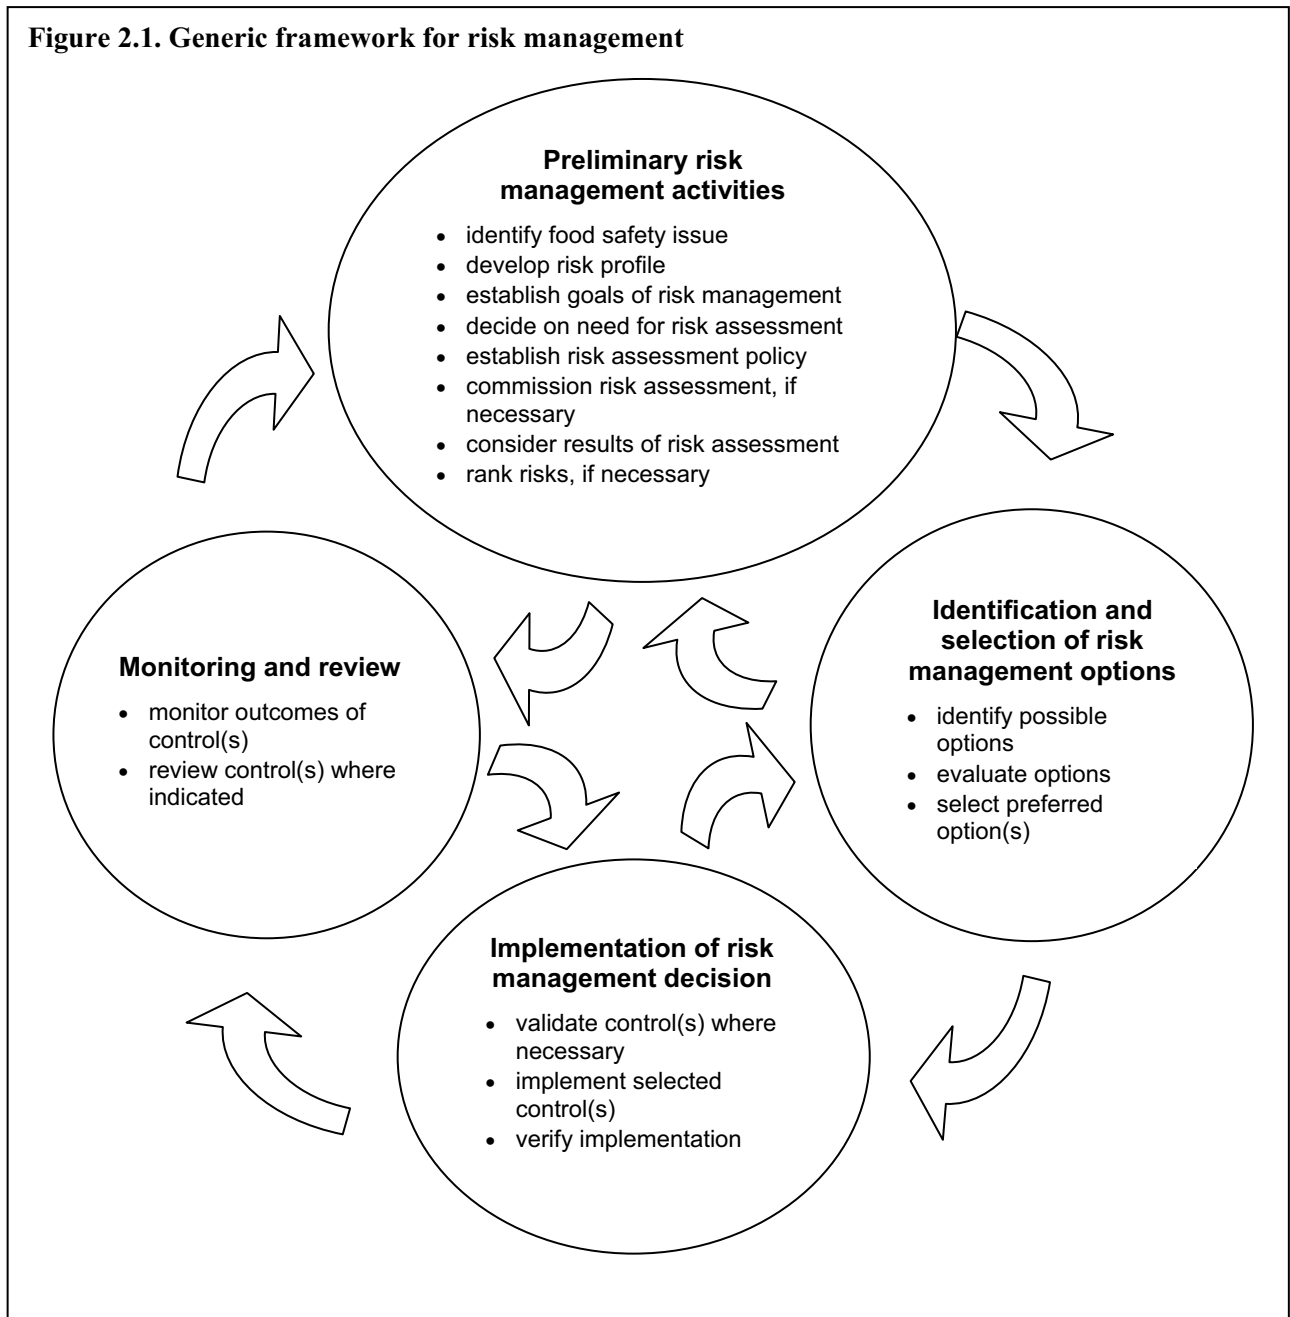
**Figure 2.1. Generic framework for risk management**

**Preliminary risk management activities**

- identify food safety issue
- develop risk profile
- establish goals of risk management
- decide on need for risk assessment
- establish risk assessment policy
- commission risk assessment, if necessary
- consider results of risk assessment
- rank risks, if necessary

**Identification and selection of risk management options**

- identify possible options
- evaluate options
- select preferred option(s)

**Implementation of risk management decision**

- validate control(s) where necessary
- implement selected control(s)
- verify implementation

**Monitoring and review**

- monitor outcomes of control(s)
- review control(s) where indicated